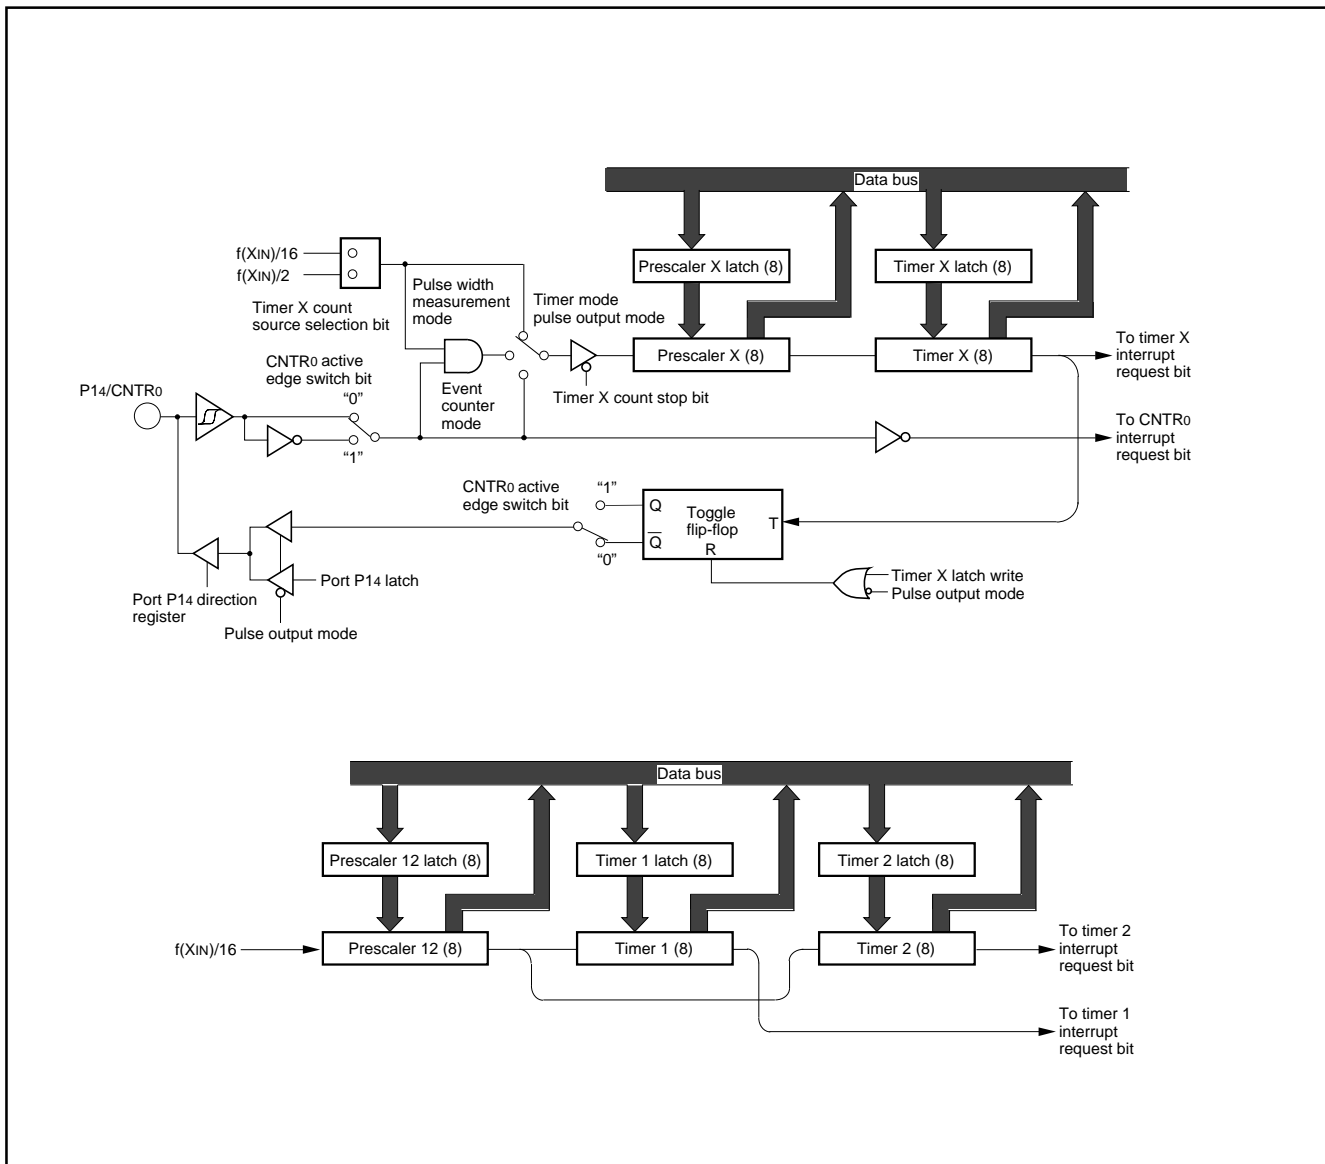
Data bus

f(XIN)/16
f(XIN)/2

Timer X count source selection bit

Pulse width measurement mode

Timer mode pulse output mode

Prescaler X latch (8)

Timer X latch (8)

Prescaler X (8)

Timer X (8)

To timer X interrupt request bit

CNTR0 active edge switch bit
"0"
"1"

Event counter mode

Timer X count stop bit

P14/CNTR0

To CNTR0 interrupt request bit

CNTR0 active edge switch bit
"1"
"0"

Q
$\overline{Q}$
Toggle flip-flop
R
T

Timer X latch write
Pulse output mode

Port P14 latch

Port P14 direction register

Pulse output mode

Data bus

Prescaler 12 latch (8)

Timer 1 latch (8)

Timer 2 latch (8)

f(XIN)/16

Prescaler 12 (8)

Timer 1 (8)

Timer 2 (8)

To timer 2 interrupt request bit

To timer 1 interrupt request bit